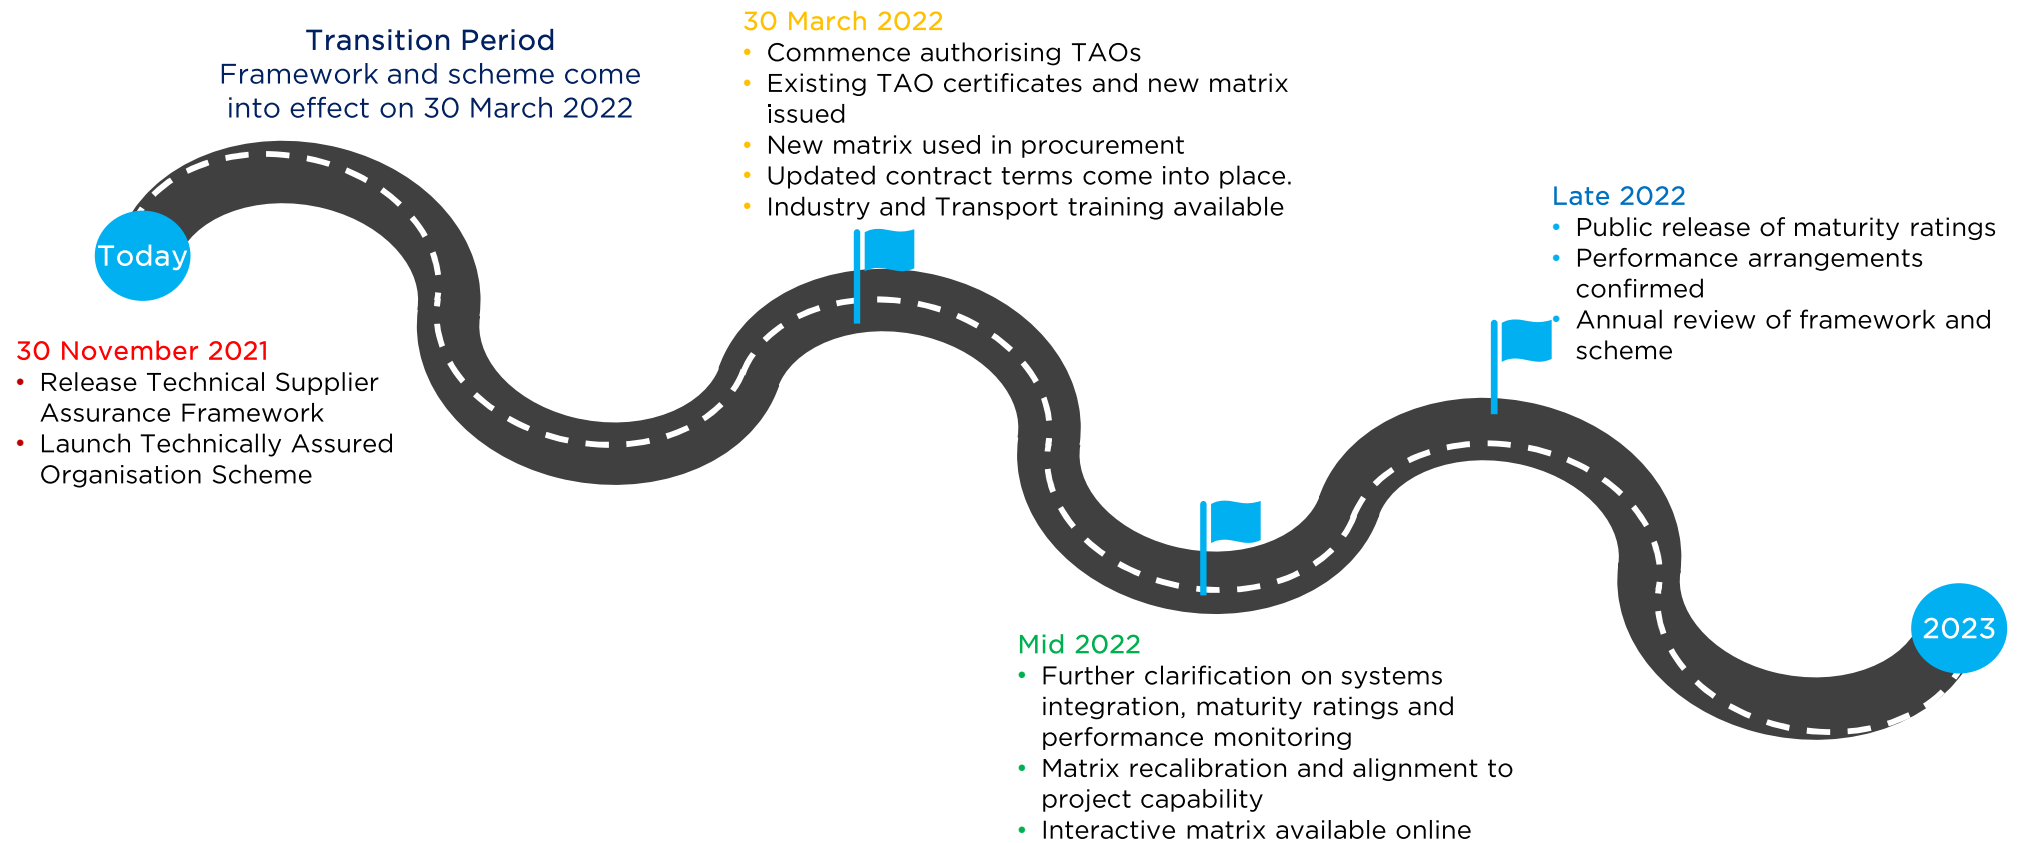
Transition Period
Framework and scheme come into effect on 30 March 2022

Today

30 November 2021
• Release Technical Supplier Assurance Framework
• Launch Technically Assured Organisation Scheme

30 March 2022
• Commence authorising TAOs
• Existing TAO certificates and new matrix issued
• New matrix used in procurement
• Updated contract terms come into place.
• Industry and Transport training available

Mid 2022
• Further clarification on systems integration, maturity ratings and performance monitoring
• Matrix recalibration and alignment to project capability
• Interactive matrix available online

Late 2022
• Public release of maturity ratings
• Performance arrangements confirmed
• Annual review of framework and scheme

2023